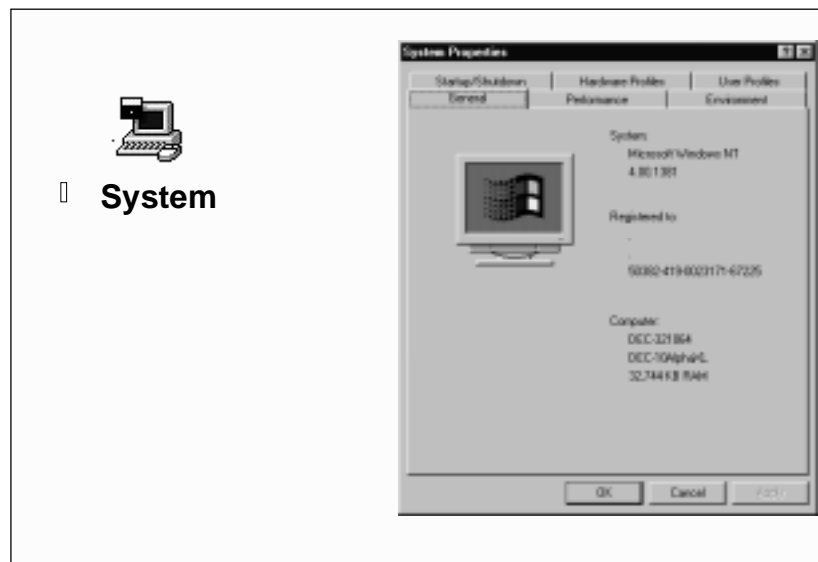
System

System Properties

Startup/Shutdown | Hardware Profiles | User Profiles
General | Performance | Environment

System:
Microsoft Windows NT
4.00.1381

Registered to:
.
.
50392-419-0023171-67225

Computer:
DEC-321064
DEC-10Alpha\L
32,744 KB RAM

OK | Cancel | Apply